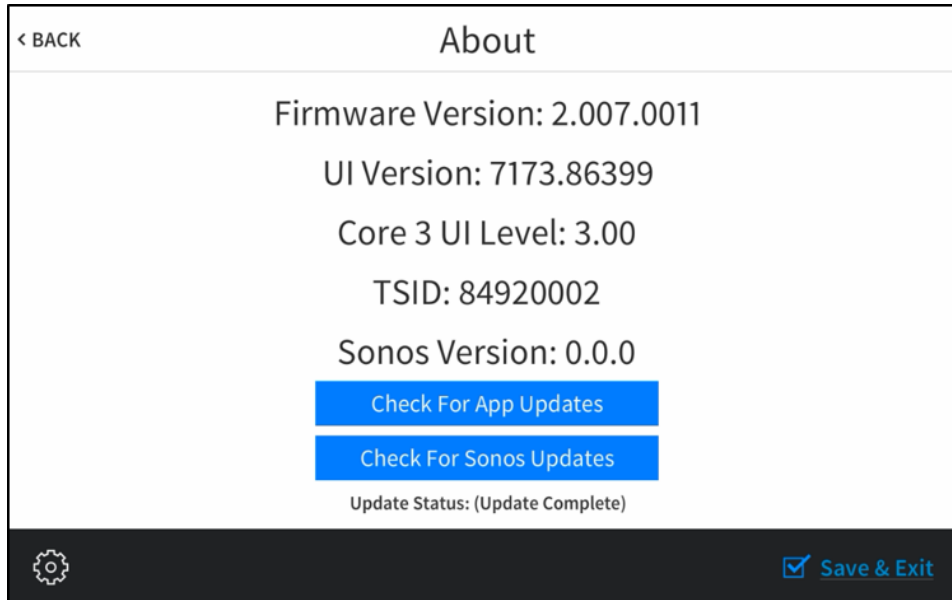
< BACK

About

Firmware Version: 2.007.0011

UI Version: 7173.86399

Core 3 UI Level: 3.00

TSID: 84920002

Sonos Version: 0.0.0

Check For App Updates

Check For Sonos Updates

Update Status: (Update Complete)

Save & Exit